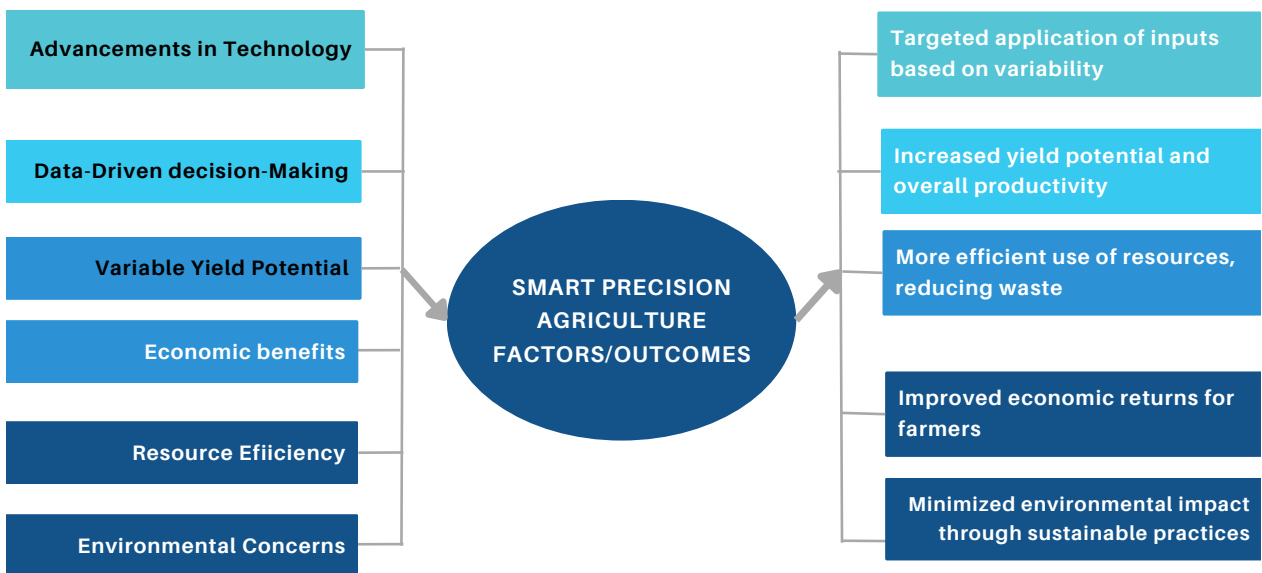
Advancements in Technology

Data-Driven decision-Making

Variable Yield Potential

Economic benefits

Resource Efiiciency

Environmental Concerns

SMART PRECISION AGRICULTURE FACTORS/OUTCOMES

Targeted application of inputs based on variability

Increased yield potential and overall productivity

More efficient use of resources, reducing waste

Improved economic returns for farmers

Minimized environmental impact through sustainable practices